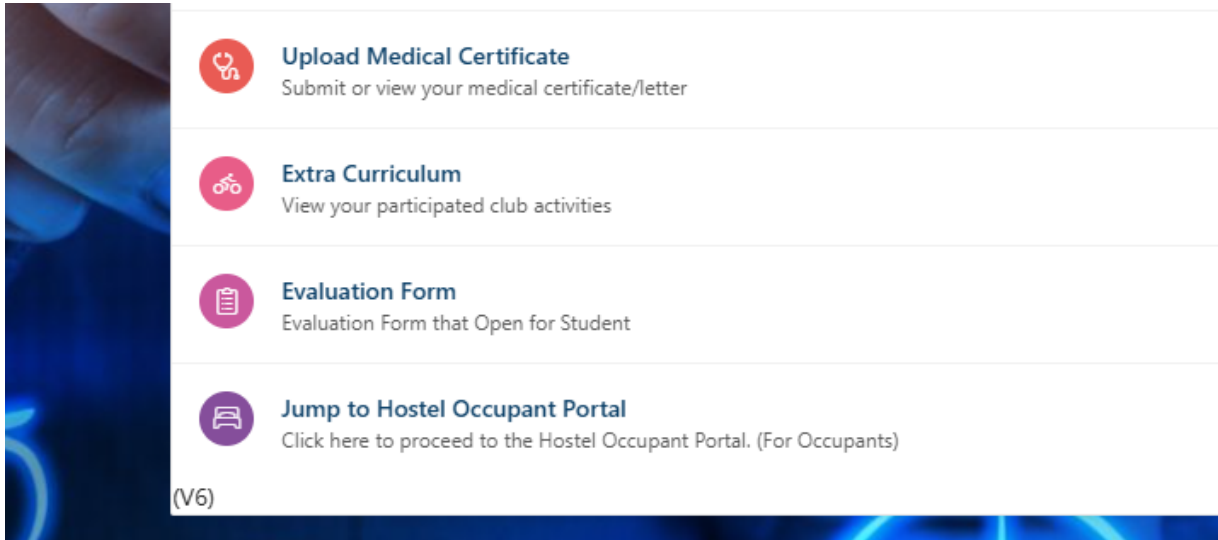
Upload Medical Certificate
Submit or view your medical certificate/letter

Extra Curriculum
View your participated club activities

Evaluation Form
Evaluation Form that Open for Student

Jump to Hostel Occupant Portal
Click here to proceed to the Hostel Occupant Portal. (For Occupants)

(V6)